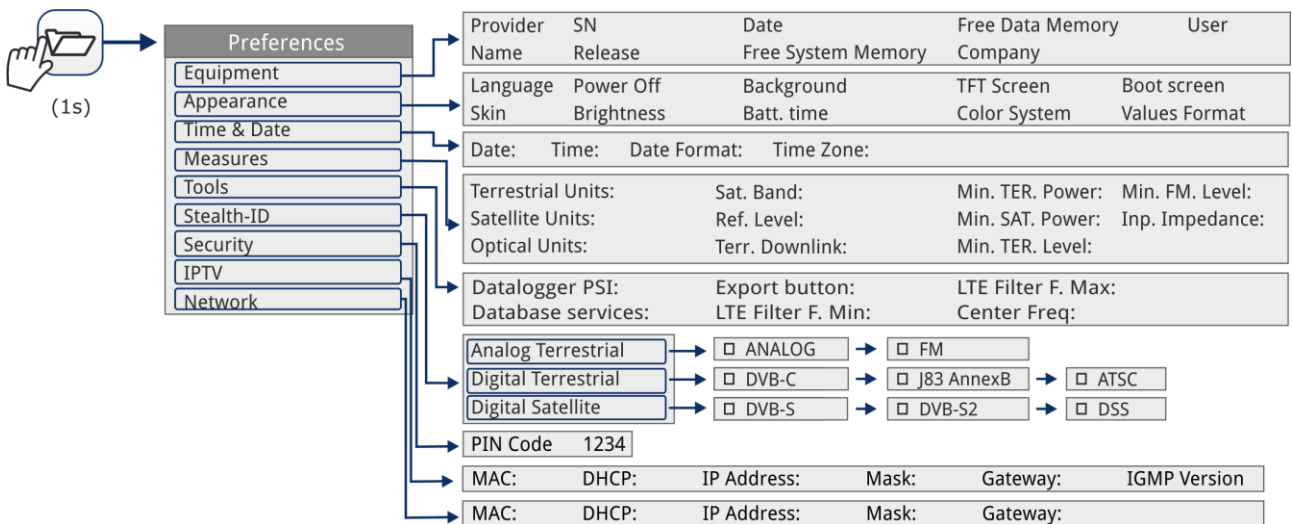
(1s)

Preferences
Equipment
Appearance
Time & Date
Measures
Tools
Stealth-ID
Security
IPTV
Network

Provider SN Date Free Data Memory User
Name Release Free System Memory Company

Language Power Off Background TFT Screen Boot screen
Skin Brightness Batt. time Color System Values Format

Date: Time: Date Format: Time Zone:

Terrestrial Units: Sat. Band: Min. TER. Power: Min. FM. Level:
Satellite Units: Ref. Level: Min. SAT. Power: Inp. Impedance:
Optical Units: Terr. Downlink: Min. TER. Level:

Datalogger PSI: Export button: LTE Filter F. Max:
Database services: LTE Filter F. Min: Center Freq:

Analog Terrestrial → ◻ ANALOG → ◻ FM
Digital Terrestrial → ◻ DVB-C → ◻ J83 AnnexB → ◻ ATSC
Digital Satellite → ◻ DVB-S → ◻ DVB-S2 → ◻ DSS

PIN Code 1234

MAC: DHCP: IP Address: Mask: Gateway: IGMP Version

MAC: DHCP: IP Address: Mask: Gateway: